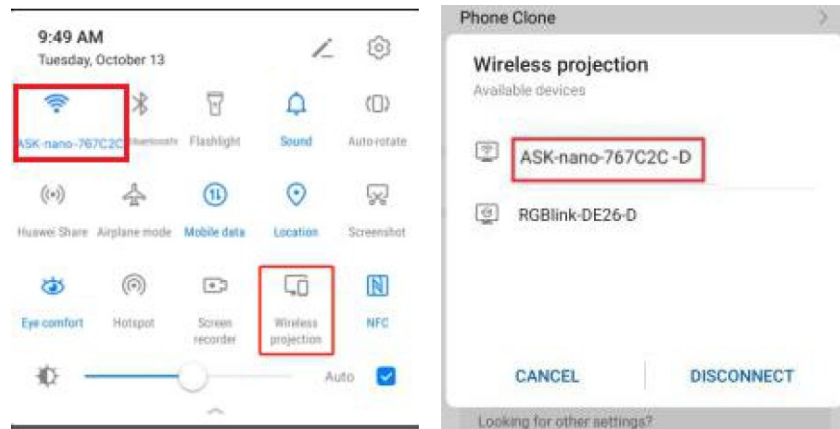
9:49 AM
Tuesday, October 13

ASK-nano-767C2C
Bluetooth
Flashlight
Sound
Auto-rotate

Huawei Share
Airplane mode
Mobile data
Location
Screenshot

Eye comfort
Hotspot
Screen recorder
Wireless projection
NFC

Auto

Phone Clone

Wireless projection
Available devices

ASK-nano-767C2C -D

RGBlink-DE26-D

CANCEL
DISCONNECT

Looking for other settings?